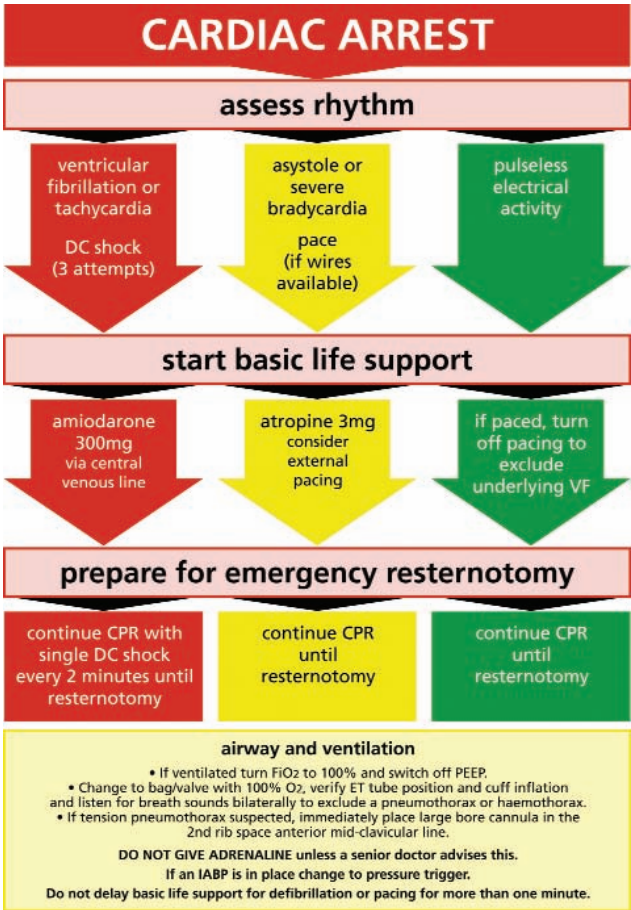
CARDIAC ARREST

assess rhythm

ventricular fibrillation or tachycardia

DC shock (3 attempts)

asystole or severe bradycardia

pace (if wires available)

pulseless electrical activity

start basic life support

amiodarone 300mg via central venous line

atropine 3mg consider external pacing

if paced, turn off pacing to exclude underlying VF

prepare for emergency resternotomy

continue CPR with single DC shock every 2 minutes until resternotomy

continue CPR until resternotomy

continue CPR until resternotomy

airway and ventilation

• If ventilated turn $FiO_2$ to 100% and switch off PEEP.
• Change to bag/valve with 100% $O_2$, verify ET tube position and cuff inflation and listen for breath sounds bilaterally to exclude a pneumothorax or haemothorax.
• If tension pneumothorax suspected, immediately place large bore cannula in the 2nd rib space anterior mid-clavicular line.

DO NOT GIVE ADRENALINE unless a senior doctor advises this.

If an IABP is in place change to pressure trigger.

Do not delay basic life support for defibrillation or pacing for more than one minute.